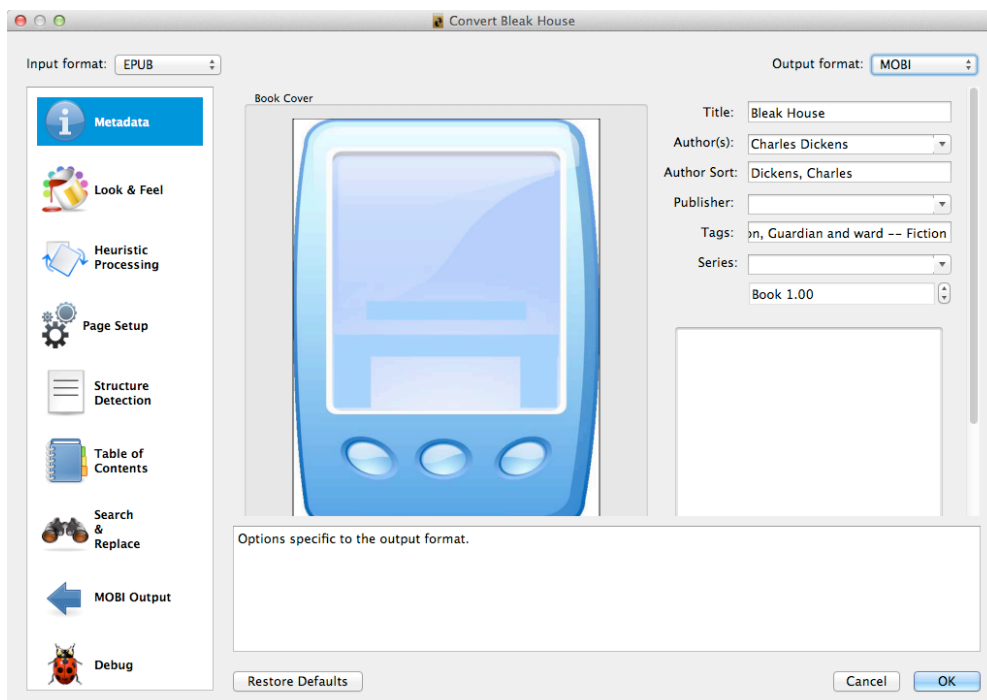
Convert Bleak House

Input format: EPUB

Output format: MOBI

Metadata

Look & Feel

Heuristic Processing

Page Setup

Structure Detection

Table of Contents

Search & Replace

MOBI Output

Debug

Book Cover

Title: Bleak House

Author(s): Charles Dickens

Author Sort: Dickens, Charles

Publisher:

Tags: on, Guardian and ward -- Fiction

Series:

Book 1.00

Options specific to the output format.

Restore Defaults

Cancel

OK